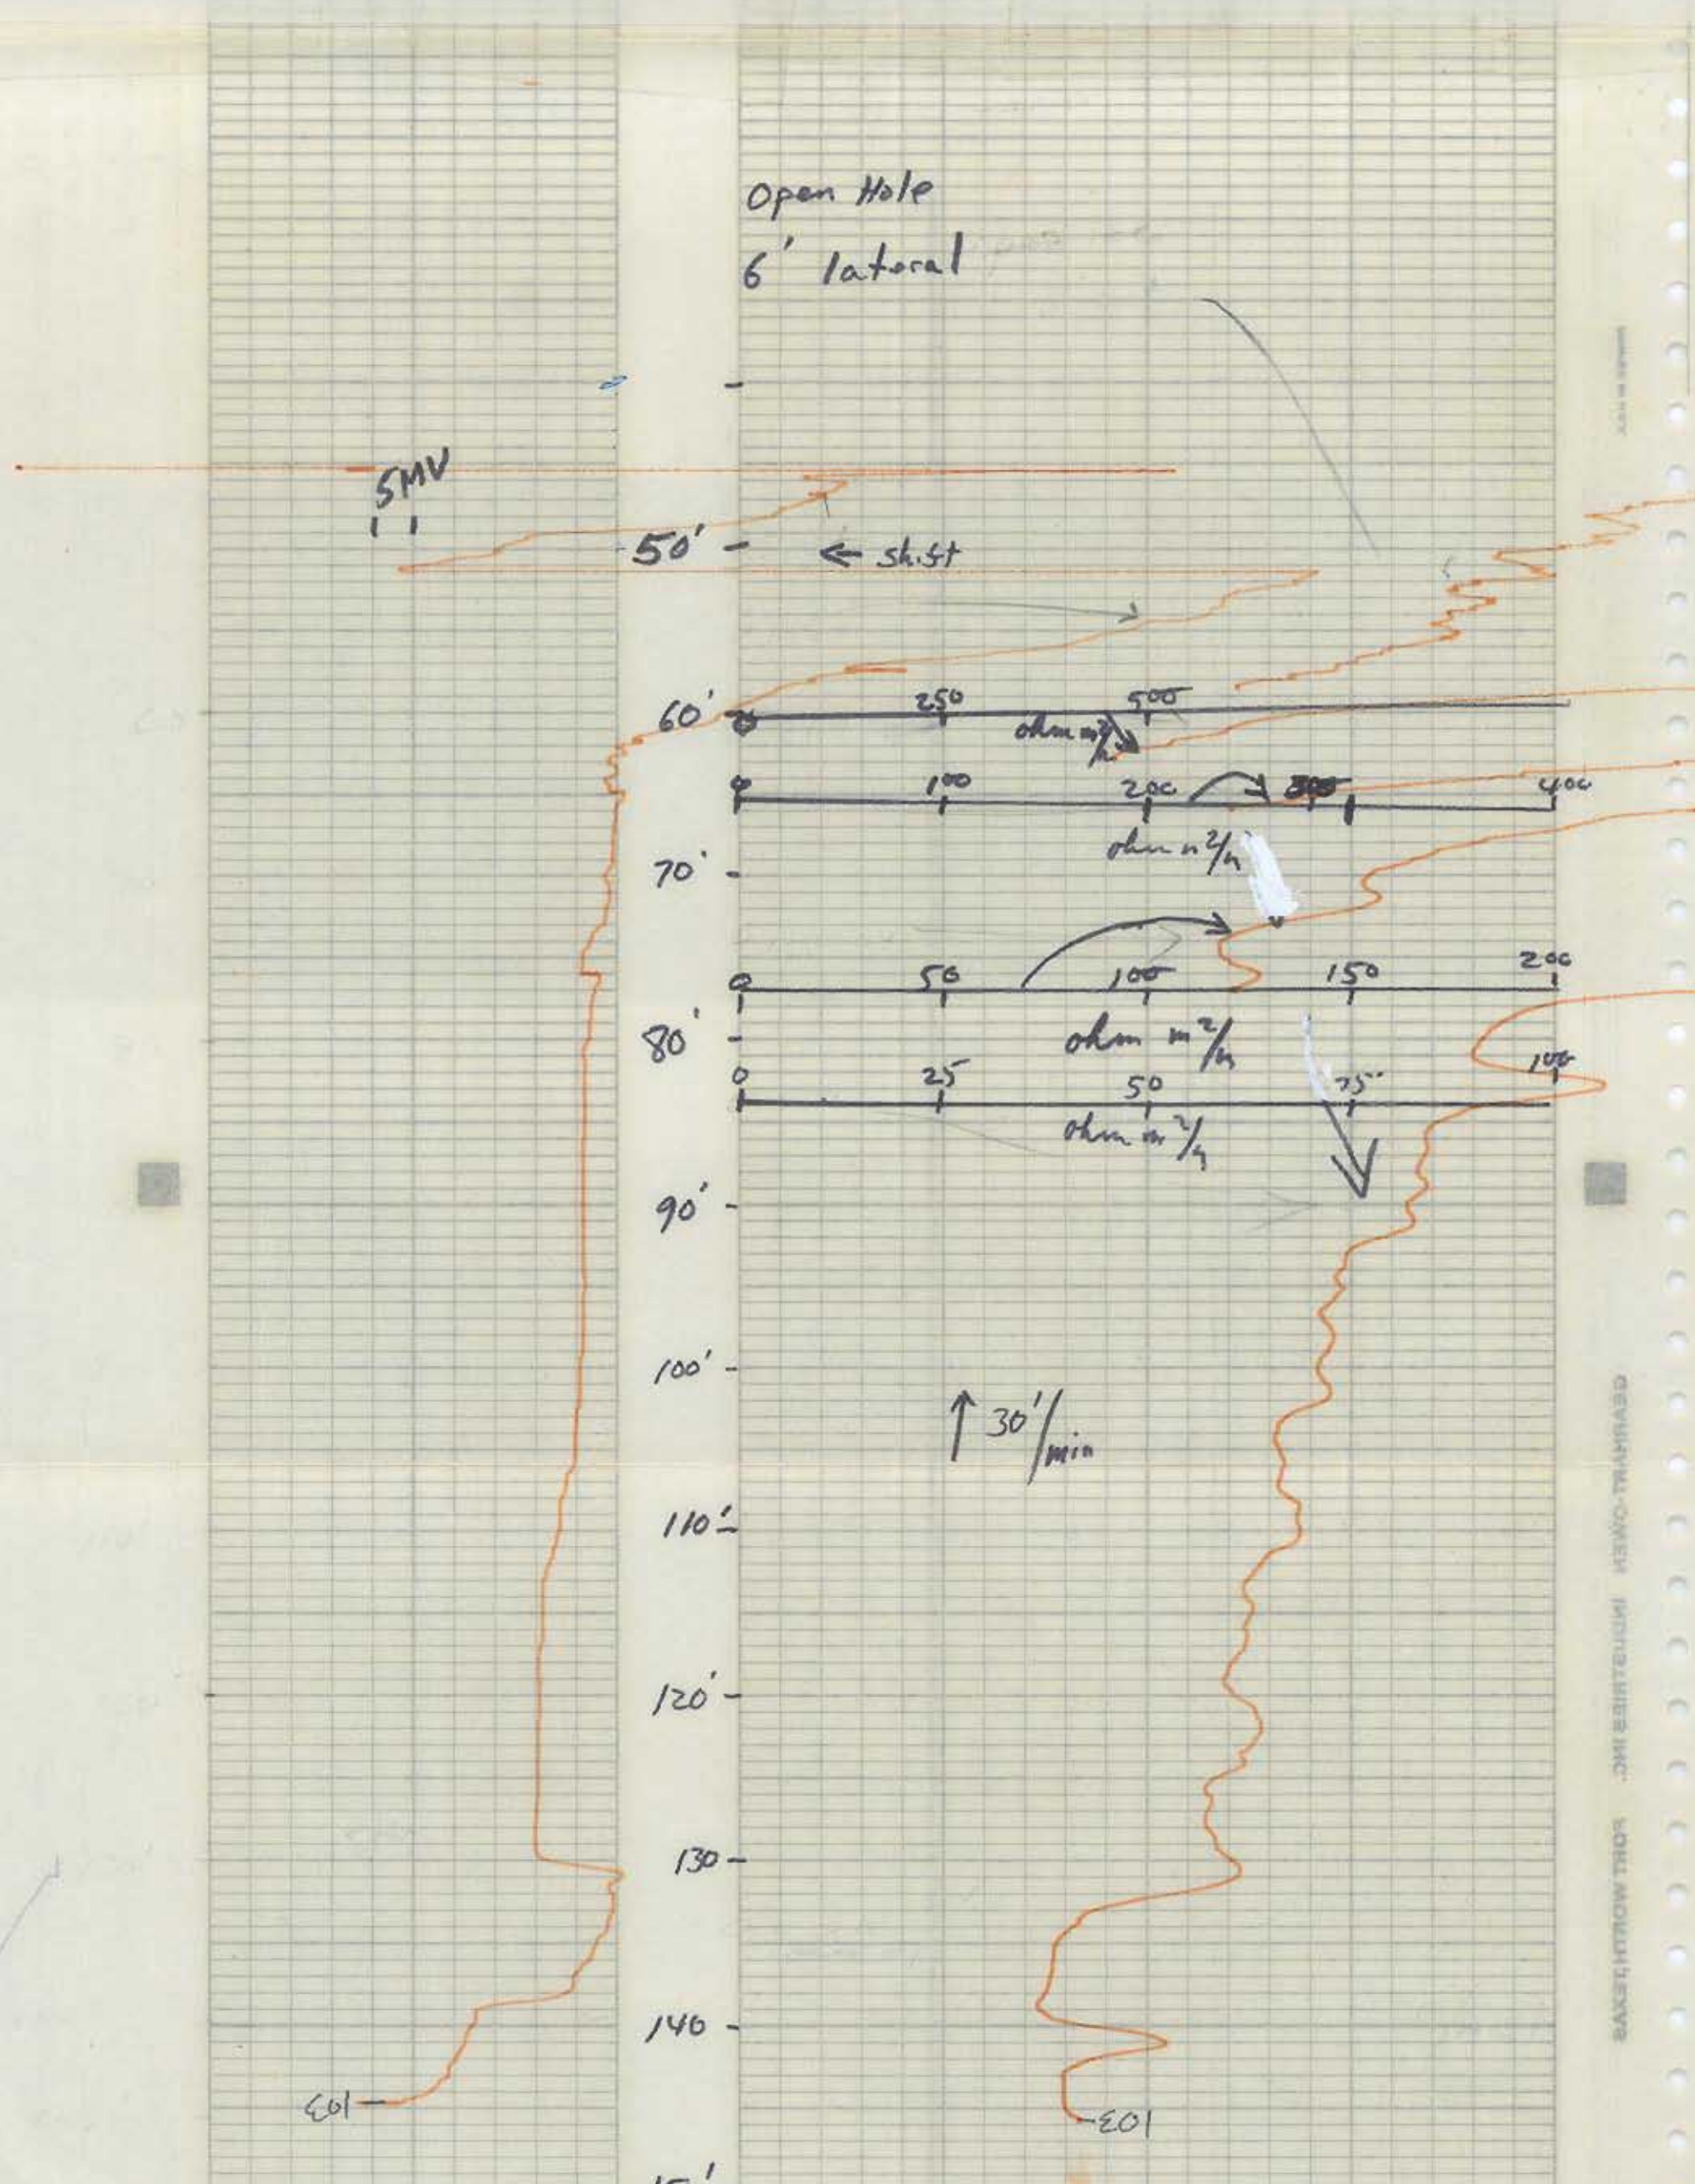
Open Hole
6' lateral

5MV

50' – ← shift

60' 0 250 500
ohm m²/m

0 100 200 300 400
ohm m²/m

70' –

0 50 100 150 200
80' – ohm m²/m
0 25 50 75 100
ohm m²/m

90' –

100' –

↑ 30'/min

110' –

120' –

130 –

140 –

E01 –

–E01

15'

GEARHART-OWEN INDUSTRIES INC. FORT WORTH, TEXAS